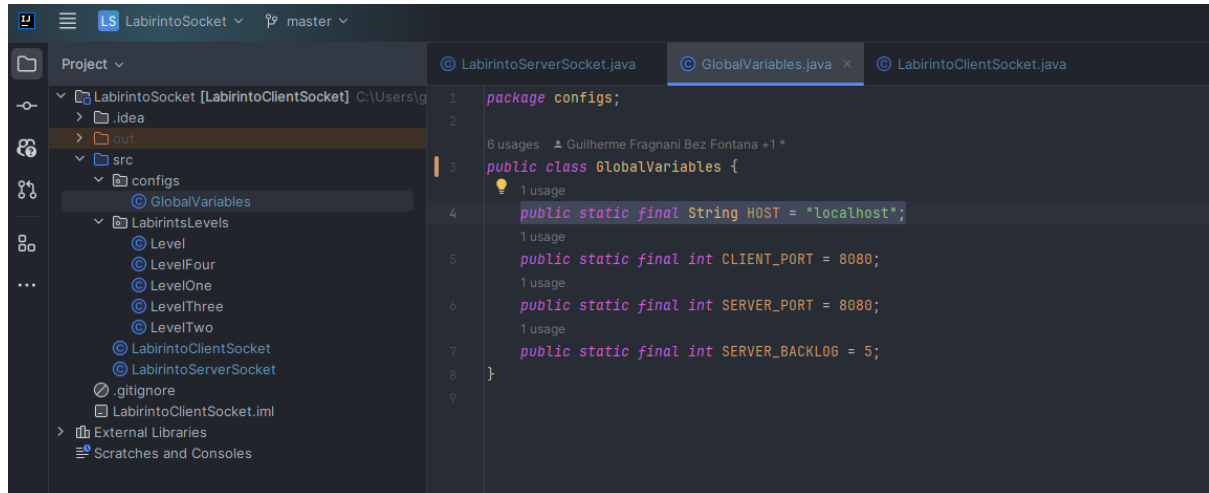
LS LabirintoSocket master

Project

LabirintoSocket [LabirintoClientSocket] C:\Users\g
.idea
out
src
configs
GlobalVariables
LabirintsLevels
Level
LevelFour
LevelOne
LevelThree
LevelTwo
LabirintoClientSocket
LabirintoServerSocket
.gitignore
LabirintoClientSocket.iml
External Libraries
Scratches and Consoles

LabirintoServerSocket.java
GlobalVariables.java
LabirintoClientSocket.java

1 package configs;
2
6 usages Guilherme Fragnani Bez Fontana +1 *
3 public class GlobalVariables {
1 usage
4 public static final String HOST = "localhost";
1 usage
5 public static final int CLIENT_PORT = 8080;
1 usage
6 public static final int SERVER_PORT = 8080;
1 usage
7 public static final int SERVER_BACKLOG = 5;
8 }
9